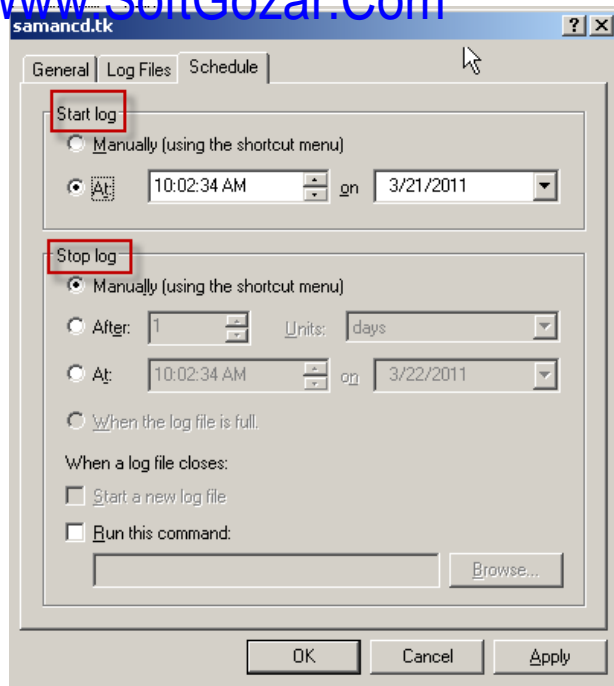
www.SoftGozar.Com
samancd.tk
?
X
General
Log Files
Schedule
Start log
Manually (using the shortcut menu)
At:
10:02:34 AM
on
3/21/2011
Stop log
Manually (using the shortcut menu)
After:
1
Units:
days
At:
10:02:34 AM
on
3/22/2011
When the log file is full.
When a log file closes:
Start a new log file
Run this command:
Browse...
OK
Cancel
Apply